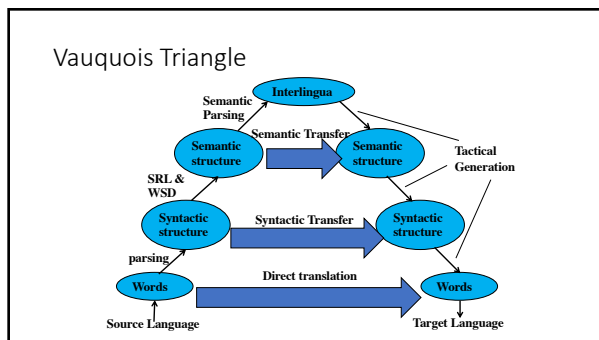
Vauquois Triangle

Interlingua

Semantic Parsing

Semantic structure

Semantic Transfer

Semantic structure

Tactical Generation

SRL & WSD

Syntactic structure

Syntactic Transfer

Syntactic structure

parsing

Words

Direct translation

Words

Source Language

Target Language